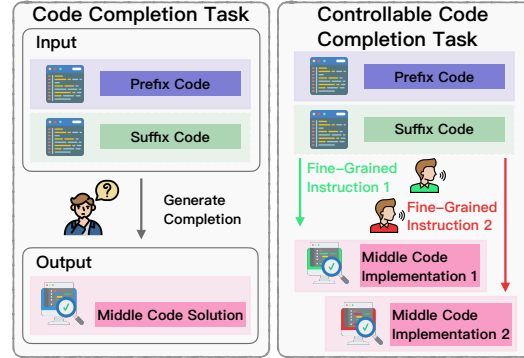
Code Completion Task

Input

Prefix Code

Suffix Code

Generate Completion

Output

Middle Code Solution

Controllable Code Completion Task

Prefix Code

Suffix Code

Fine-Grained Instruction 1

Fine-Grained Instruction 2

Middle Code Implementation 1

Middle Code Implementation 2